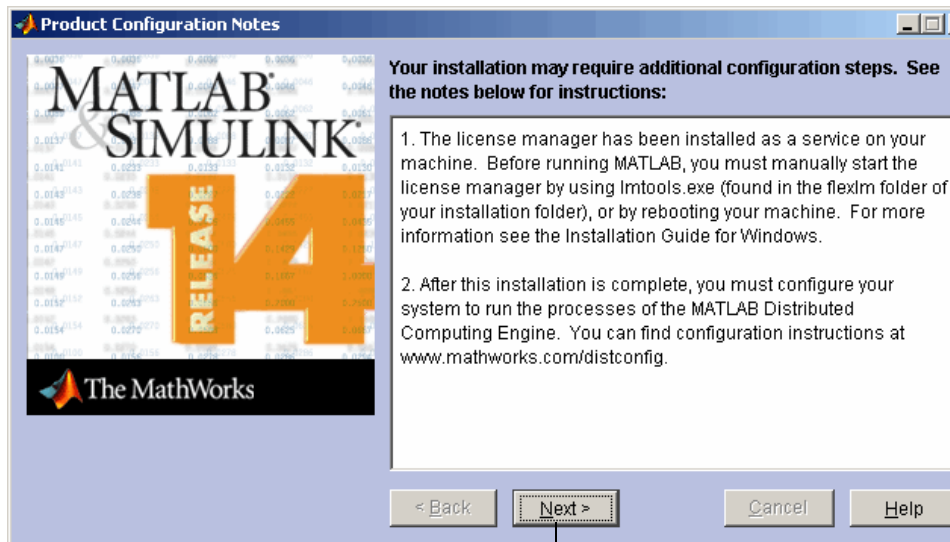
Product Configuration Notes

MATLAB & SIMULINK

RELEASE 14

The MathWorks

Your installation may require additional configuration steps. See the notes below for instructions:

1. The license manager has been installed as a service on your machine. Before running MATLAB, you must manually start the license manager by using lmtools.exe (found in the flexlm folder of your installation folder), or by rebooting your machine. For more information see the Installation Guide for Windows.

2. After this installation is complete, you must configure your system to run the processes of the MATLAB Distributed Computing Engine. You can find configuration instructions at www.mathworks.com/distconfig.

< Back | Next > | Cancel | Help